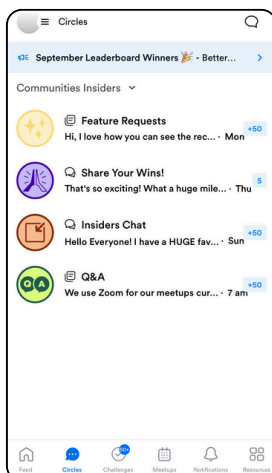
Circles

September Leaderboard Winners 🎉 - Better...

Communities Insiders

Feature Requests
Hi, I love how you can see the rec... · Mon
+50

Share Your Wins!
That's so exciting! What a huge mile... · Thu
5

Insiders Chat
Hello Everyone! I have a HUGE fav... · Sun
+50

Q&A
We use Zoom for our meetups cur... · 7 am
+50

QA

Feed
Circles
Challenges
Meetups
Notifications
Resources